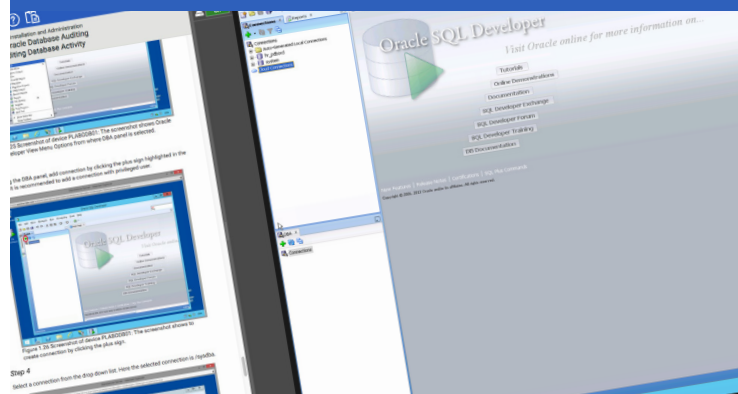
Installation and Administration
Oracle Database Auditing
Auditing Database Activity

25 Screenshot of device PLABOD801: The screenshot shows Oracle Developer View Menu Options from where DBA panel is selected.

the DBA panel, add connection by clicking the plus sign highlighted in the it is recommended to add a connection with privileged user.

Figure 1.26 Screenshot of device PLABOD801: The screenshot shows to create connection by clicking the plus sign.

Step 4

Select a connection from the drop down list. Here the selected connection is /sysdba.

Connections
Reports
Connections
Auto-Generated Local Connections
DBA
Connections

Oracle SQL Developer
Visit Oracle online for more information on...
Tutorials
Online Demonstrations
Documentation
SQL Developer Exchange
SQL Developer Forum
SQL Developer Training
OBE Documentation